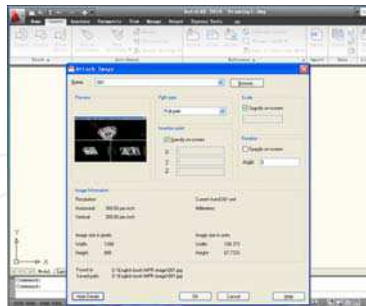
AutoCAD 2010 Drawing1.dwg

Attach Image

Name: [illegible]

Browse...

Preview

Path type

Full path

Insertion point

Specify on-screen

X:

Y:

Z:

Scale

Specify on-screen

Rotation

Specify on-screen

Angle: 0

Image Information

Resolution

Horizontal: 300.00 per inch

Vertical: 300.00 per inch

Current AutoCAD unit: Millimeters

Image size in pixels

Width: 1390

Height: 886

Image size in units

Width: 106.373

Height: 67.7226

Found in: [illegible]

Saved path: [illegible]

Hide Details

OK

Cancel

Help

Model

Layout1

Command: